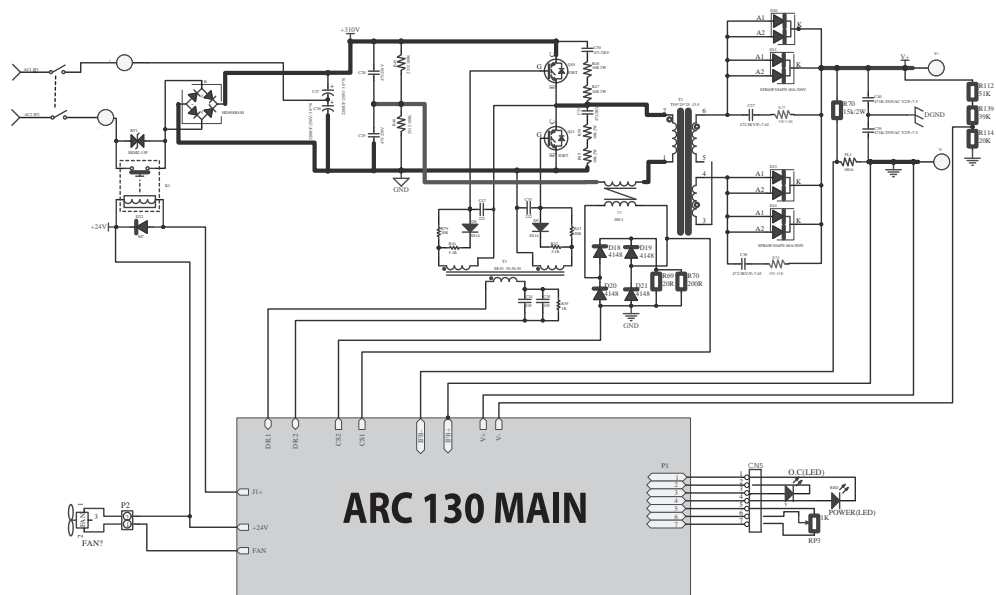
+310V

AC1 IN

AC2 IN

G

G

T2

T1

T3

D18 4148

D19 4148

D20 4148

D21 4148

R69 20R

R70 200R

GND

GND

A1

A2

K

A1

A2

K

A1

A2

K

A1

A2

K

R70 15k/2W

V+

V-

DGND

R112 51K

R139 39K

R114 20K

+24V

DR1

DR2

CS2

CS1

IF+

IF-

V+

V-

I1+

+24V

FAN

ARC 130 MAIN

P1

1
2
3
4
5
6
7

CN5

1
2
3
4
5
6
7

O.C(LED)

POWER(LED)

RP3

P2

FAN?